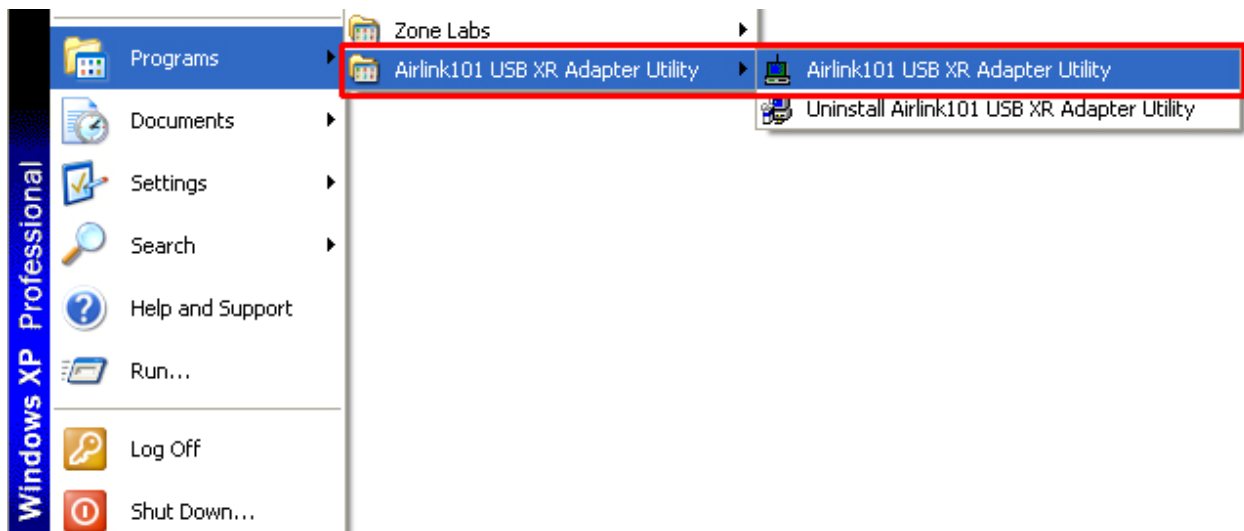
Windows XP Professional

Programs
Documents
Settings
Search
Help and Support
Run...
Log Off
Shut Down...

Zone Labs
Airlink101 USB XR Adapter Utility

Airlink101 USB XR Adapter Utility
Uninstall Airlink101 USB XR Adapter Utility